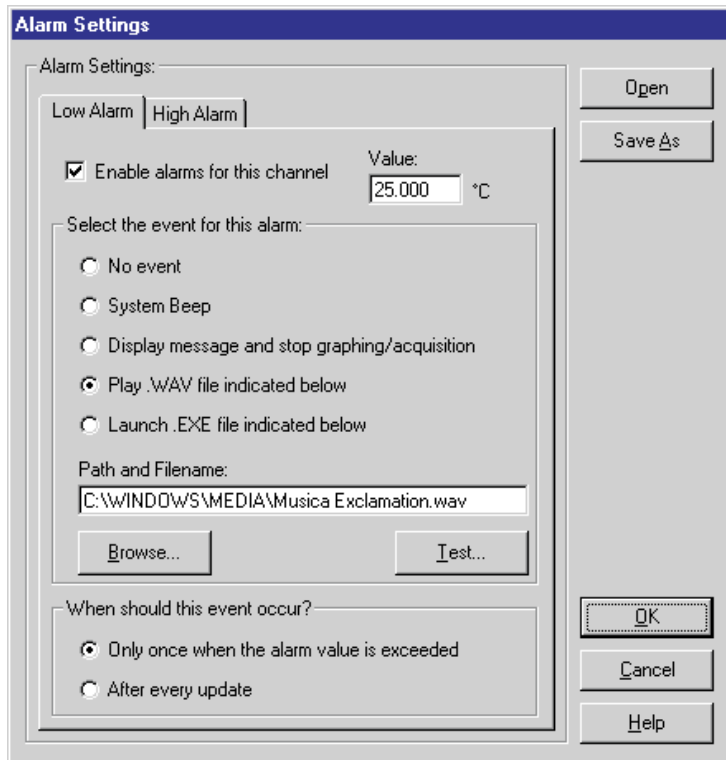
Alarm Settings

Alarm Settings:

Low Alarm
High Alarm

Enable alarms for this channel

Value:
25.000
°C

Select the event for this alarm:

No event

System Beep

Display message and stop graphing/acquisition

Play .WAV file indicated below

Launch .EXE file indicated below

Path and Filename:
C:\WINDOWS\MEDIA\Musica Exclamation.wav

Browse...
Test...

When should this event occur?

Only once when the alarm value is exceeded

After every update

Open
Save As
OK
Cancel
Help